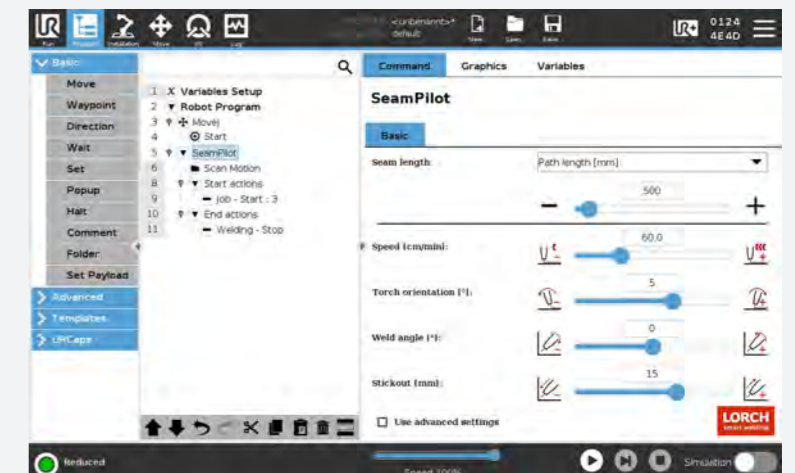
Run Program Installation Move I/O Log
<unnamed>* default
New Open Save
0124 4E4D

Basic
Move
Waypoint
Direction
Wait
Set
Popup
Halt
Comment
Folder
Set Payload
Advanced
Templates
URCaps

1 X Variables Setup
2 Robot Program
3 MoveJ
4 Start
5 SeamPilot
6 Scan Motion
7 Start actions
8 Job - Start : 3
9 End actions
10 Welding - Stop
11

Command Graphics Variables

SeamPilot

Basic

Seam length: Path length [mm]
500
Speed [cm/min]: 60.0
Torch orientation [°]: 5
Weld angle [°]: 0
Stickout [mm]: 15
Use advanced settings

LORCH smart welding

Reduced
Speed 100%
Simulation